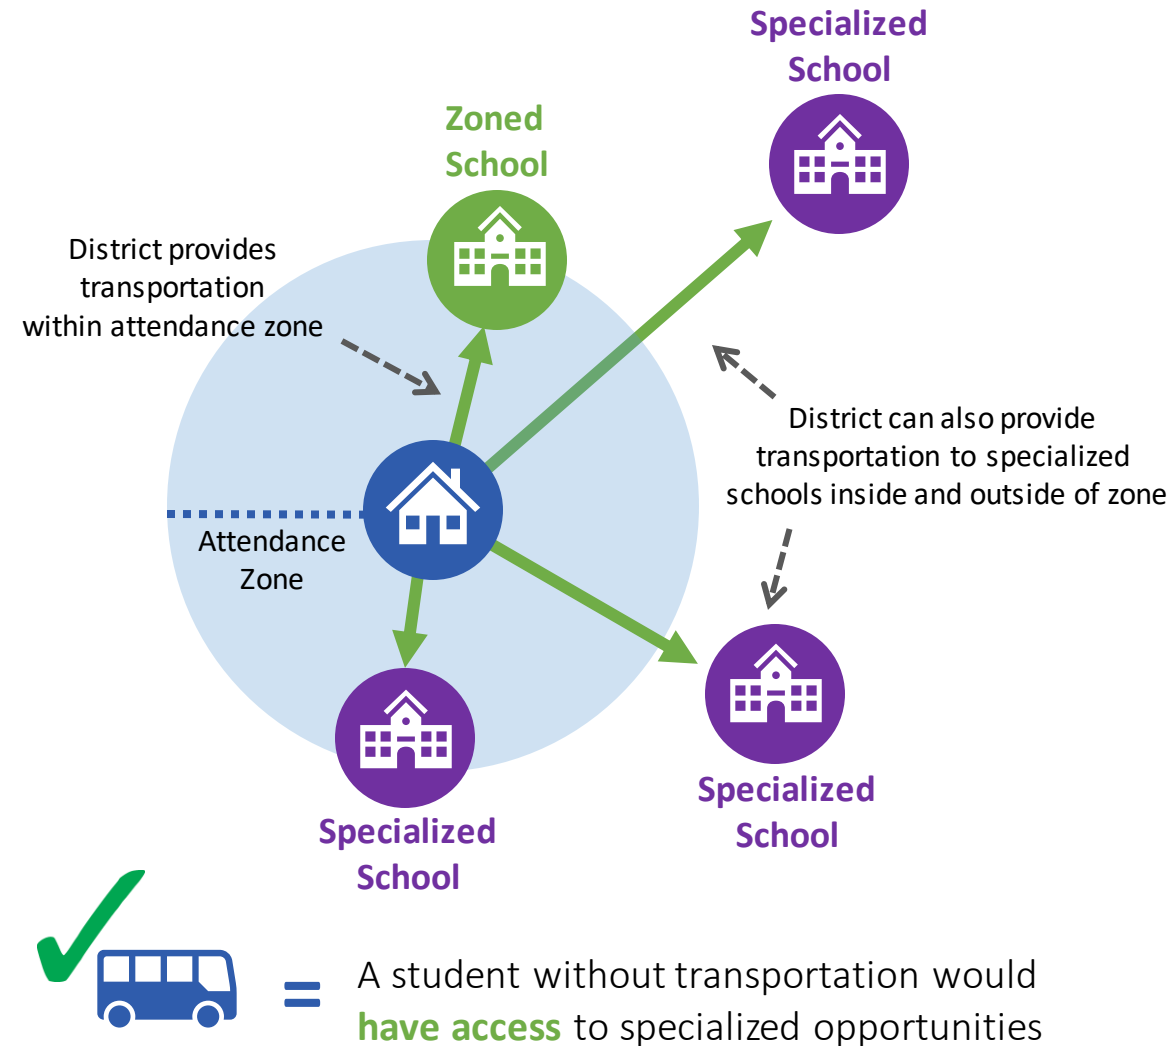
Specialized School

Zoned School

District provides transportation within attendance zone

District can also provide transportation to specialized schools inside and outside of zone

Attendance Zone

Specialized School

Specialized School

= A student without transportation would have access to specialized opportunities